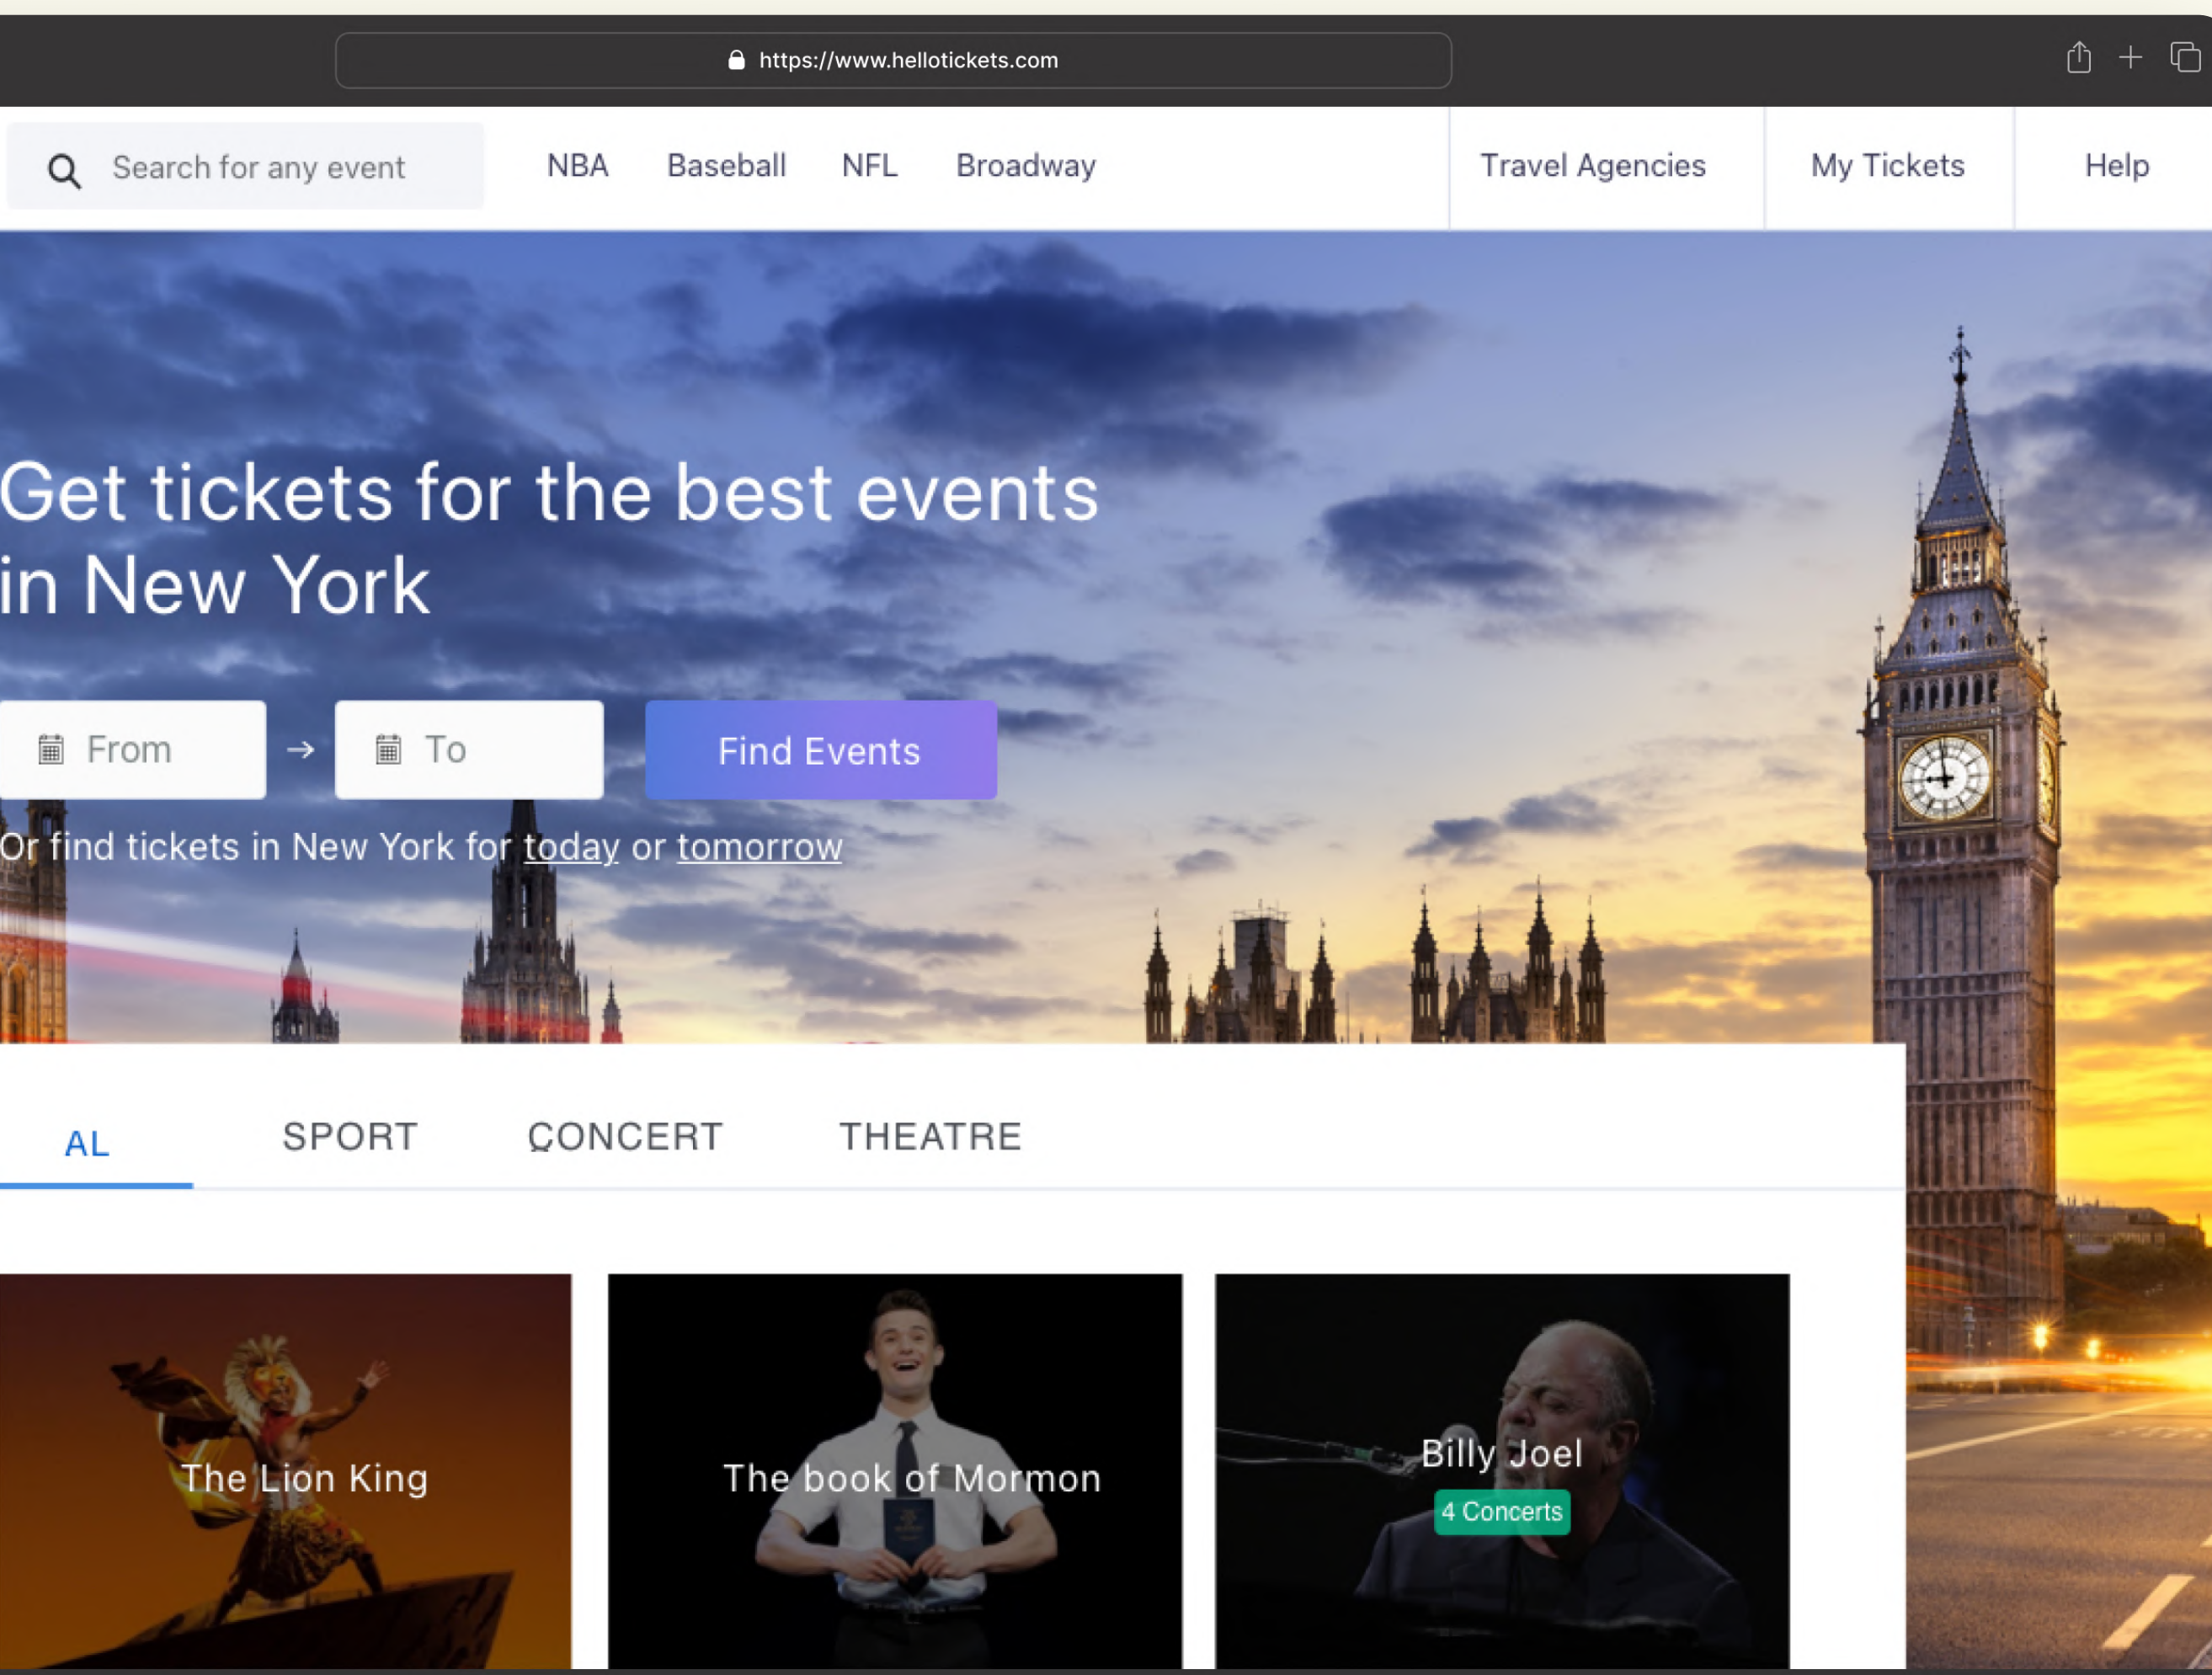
https://www.hellotickets.com

Search for any event

NBA Baseball NFL Broadway

Travel Agencies My Tickets Help

Get tickets for the best events in New York

From → To

Find Events

Or find tickets in New York for today or tomorrow

AL SPORT CONCERT THEATRE

The Lion King

The book of Mormon

Billy Joel

4 Concerts